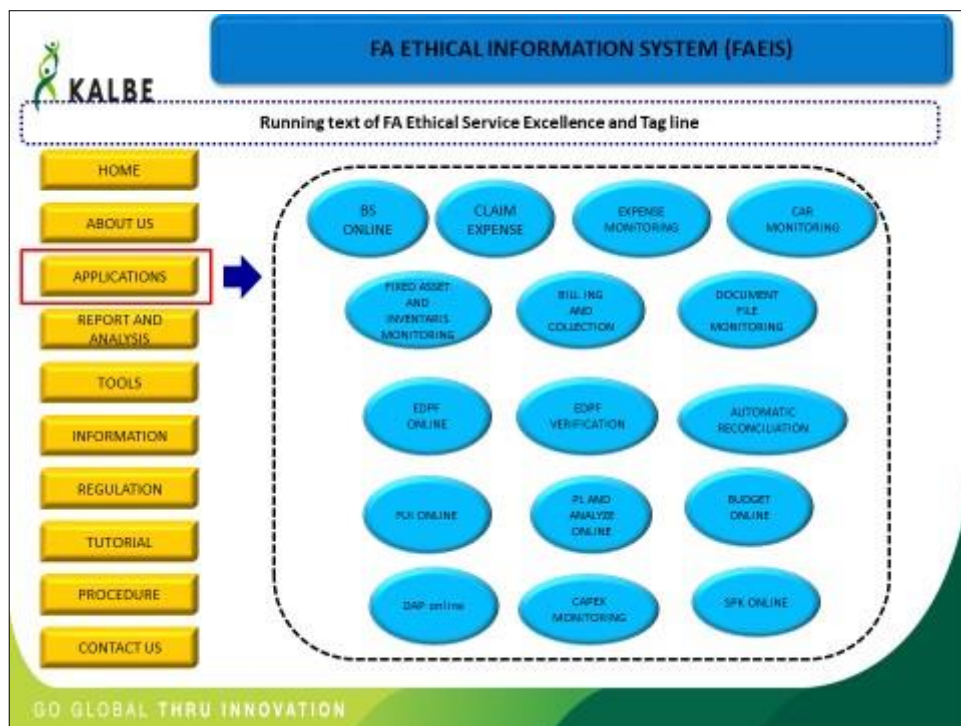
KALBE

FA ETHICAL INFORMATION SYSTEM (FAEIS)

Running text of FA Ethical Service Excellence and Tag line

HOME

ABOUT US

APPLICATIONS

REPORT AND ANALYSIS

TOOLS

INFORMATION

REGULATION

TUTORIAL

PROCEDURE

CONTACT US

BS ONLINE

CLAIM EXPENSE

EXPENSE MONITORING

CAR MONITORING

FIXED ASSET AND INVENTARIS MONITORING

BILLING AND COLLECTION

DOCUMENT FILE MONITORING

EDPF ONLINE

EDPF VERIFICATION

AUTOMATIC RECONCILIATION

PUI ONLINE

PL AND ANALYZE ONLINE

BUDGET ONLINE

DAP online

CAPEX MONITORING

SPK ONLINE

GO GLOBAL THRU INNOVATION